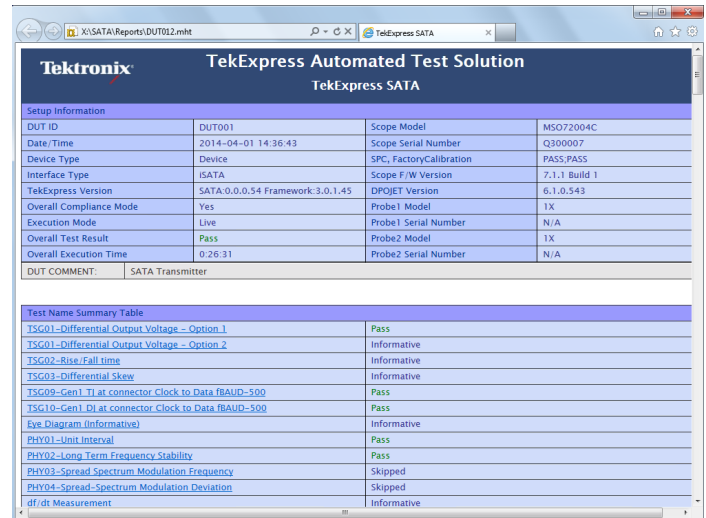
X:\SATA\Reports\DUT012.mht

TekExpress SATA

Tektronix

TekExpress Automated Test Solution

TekExpress SATA

Setup Information

| DUT ID | DUT001 | Scope Model | MSO72004C |
|---|---|---|---|
| Date/Time | 2014-04-01 14:36:43 | Scope Serial Number | Q300007 |
| Device Type | Device | SPC, FactoryCalibration | PASS;PASS |
| Interface Type | iSATA | Scope F/W Version | 7.1.1 Build 1 |
| TekExpress Version | SATA:0.0.0.54 Framework:3.0.1.45 | DPOJET Version | 6.1.0.543 |
| Overall Compliance Mode | Yes | Probe1 Model | 1X |
| Execution Mode | Live | Probe1 Serial Number | N/A |
| Overall Test Result | Pass | Probe2 Model | 1X |
| Overall Execution Time | 0:26:31 | Probe2 Serial Number | N/A |

DUT COMMENT: SATA Transmitter

Test Name Summary Table

| TSG01-Differential Output Voltage - Option 1 | Pass |
|---|---|
| TSG01-Differential Output Voltage - Option 2 | Informative |
| TSG02-Rise/Fall time | Informative |
| TSG03-Differential Skew | Informative |
| TSG09-Gen1 TJ at connector Clock to Data fBAUD-500 | Pass |
| TSG10-Gen1 DJ at connector Clock to Data fBAUD-500 | Pass |
| Eye Diagram (Informative) | Informative |
| PHY01-Unit Interval | Pass |
| PHY02-Long Term Frequency Stability | Pass |
| PHY03-Spread Spectrum Modulation Frequency | Skipped |
| PHY04-Spread-Spectrum Modulation Deviation | Skipped |
| df/dt Measurement | Informative |